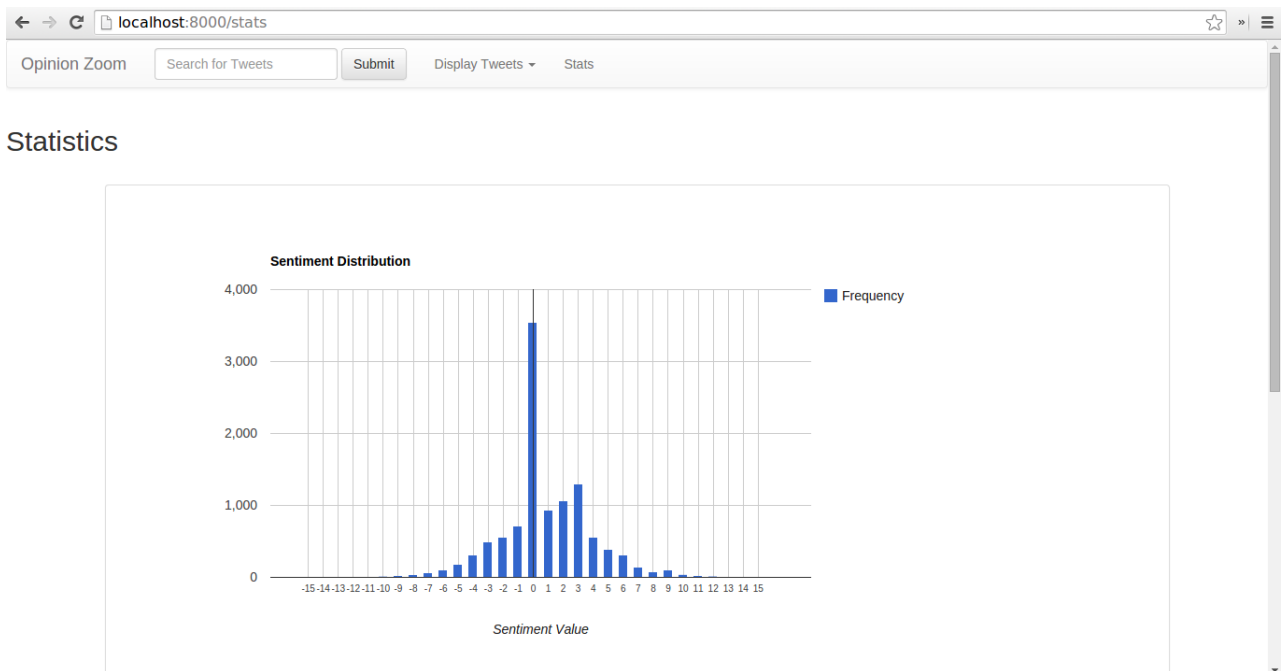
localhost:8000/stats

Opinion Zoom Search for Tweets Submit Display Tweets Stats

Statistics

Sentiment Distribution

4,000
3,000
2,000
1,000
0

-15 -14 -13 -12 -11 -10 -9 -8 -7 -6 -5 -4 -3 -2 -1 0 1 2 3 4 5 6 7 8 9 10 11 12 13 14 15

Sentiment Value

Frequency